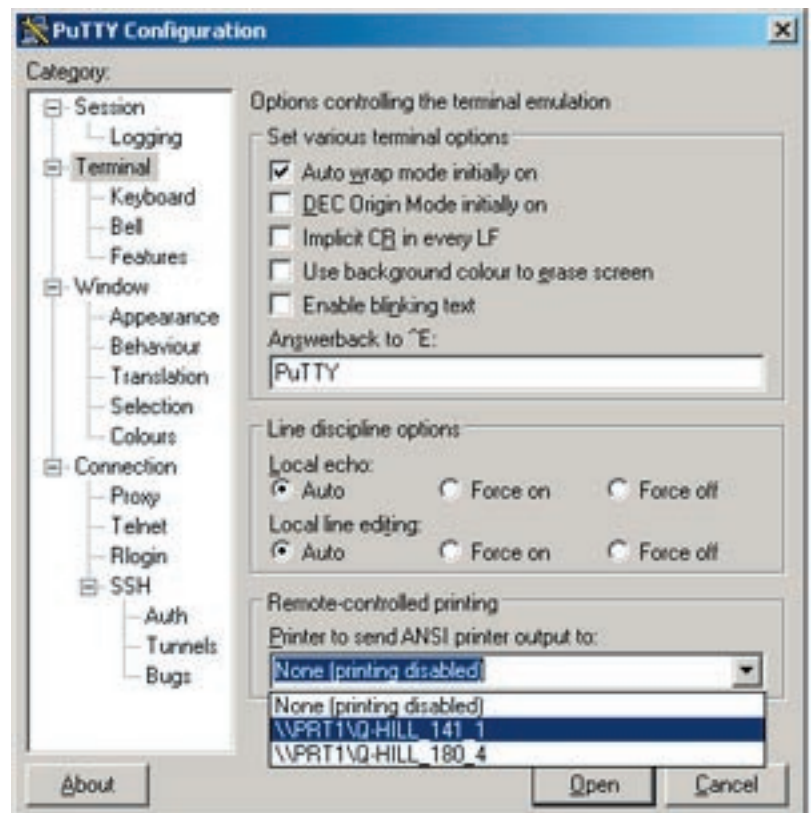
PuTTY Configuration

Category:

Session
Logging
Terminal
Keyboard
Bell
Features
Window
Appearance
Behaviour
Translation
Selection
Colours
Connection
Proxy
Telnet
Rlogin
SSH
Auth
Tunnels
Bugs

Options controlling the terminal emulation

Set various terminal options
Auto wrap mode initially on
DEC Origin Mode initially on
Implicit CR in every LF
Use background colour to erase screen
Enable blinking text
Answerback to ^E:
PuTTY

Line discipline options
Local echo:
Auto
Force on
Force off
Local line editing:
Auto
Force on
Force off

Remote-controlled printing
Printer to send ANSI printer output to:
None (printing disabled)
None (printing disabled)
\\PRT1\Q-HILL_141_1
\\PRT1\Q-HILL_180_4

About
Open
Cancel